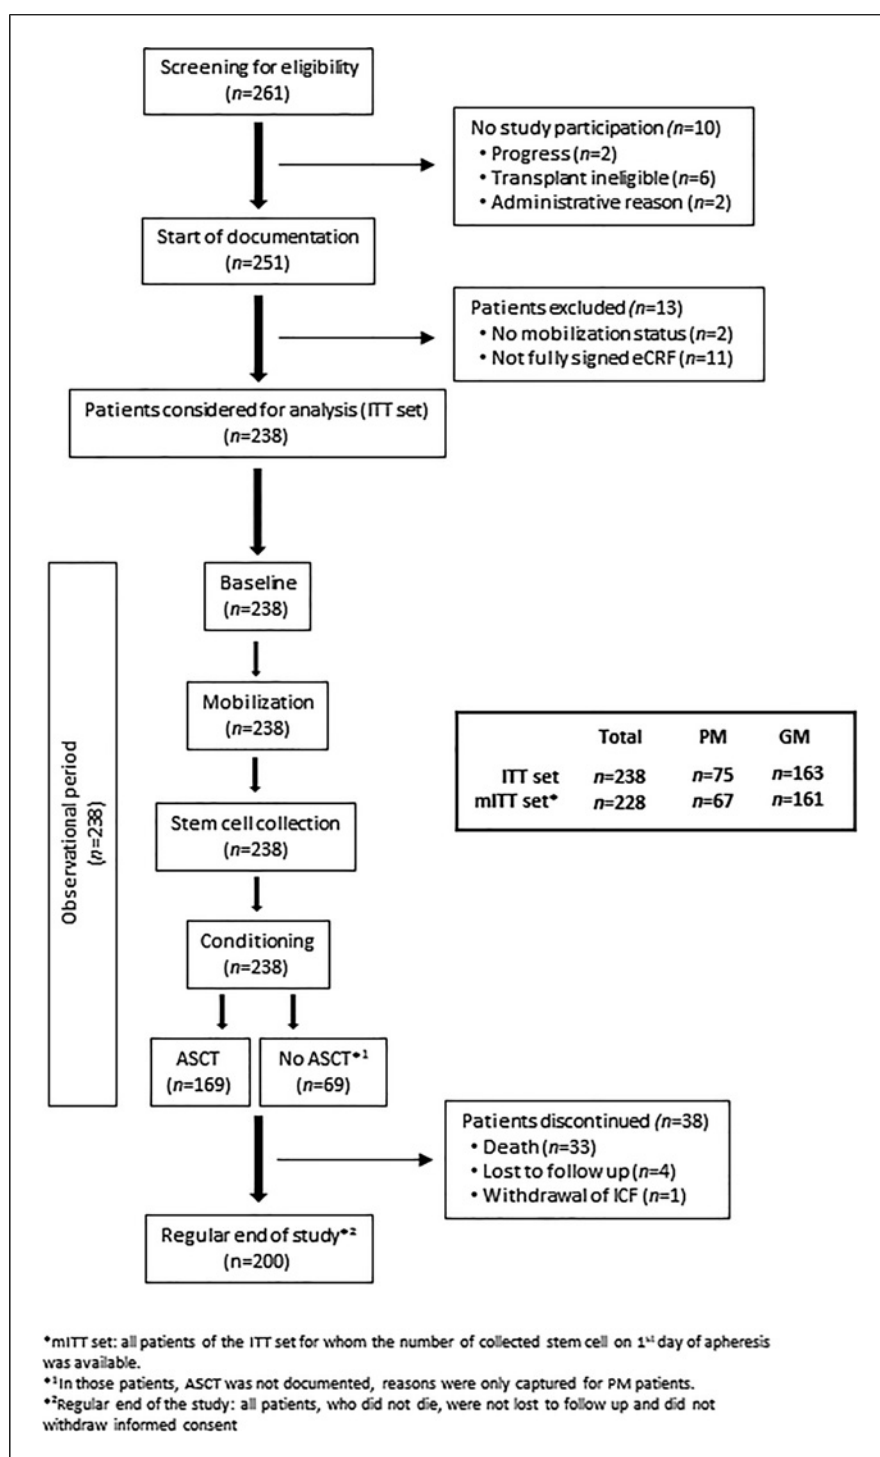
Screening for eligibility
($n$=261)

No study participation ($n$=10)
• Progress ($n$=2)
• Transplant ineligible ($n$=6)
• Administrative reason ($n$=2)

Start of documentation
($n$=251)

Patients excluded ($n$=13)
• No mobilization status ($n$=2)
• Not fully signed eCRF ($n$=11)

Patients considered for analysis (ITT set)
($n$=238)

Observational period
($n$=238)

Baseline
($n$=238)

Mobilization
($n$=238)

|  | Total | PM | GM |
|---|---|---|---|
| ITT set | $n$=238 | $n$=75 | $n$=163 |
| mITT set* | $n$=228 | $n$=67 | $n$=161 |

Stem cell collection
($n$=238)

Conditioning
($n$=238)

ASCT
($n$=169)

No ASCT*$^1$
($n$=69)

Patients discontinued ($n$=38)
• Death ($n$=33)
• Lost to follow up ($n$=4)
• Withdrawal of ICF ($n$=1)

Regular end of study*$^2$
(n=200)

*mITT set: all patients of the ITT set for whom the number of collected stem cell on 1$^{st}$ day of apheresis was available.
*$^1$In those patients, ASCT was not documented, reasons were only captured for PM patients.
*$^2$Regular end of the study: all patients, who did not die, were not lost to follow up and did not withdraw informed consent